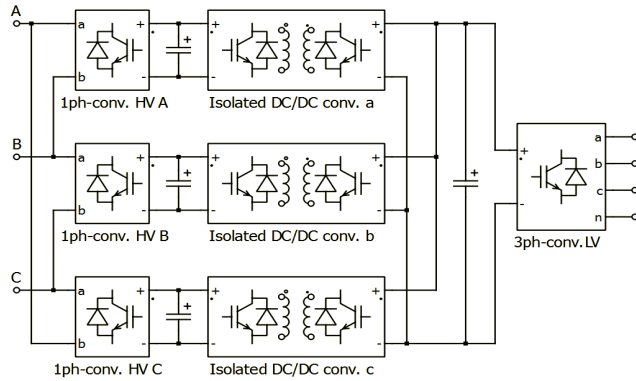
A

a +
b -
1ph-conv. HV A

+

+ +
- -
Isolated DC/DC conv. a

B

a +
b -
1ph-conv. HV B

+

+ +
- -
Isolated DC/DC conv. b

C

a +
b -
1ph-conv. HV C

+

+ +
- -
Isolated DC/DC conv. c

+

+ a
b
- c
n
3ph-conv. LV